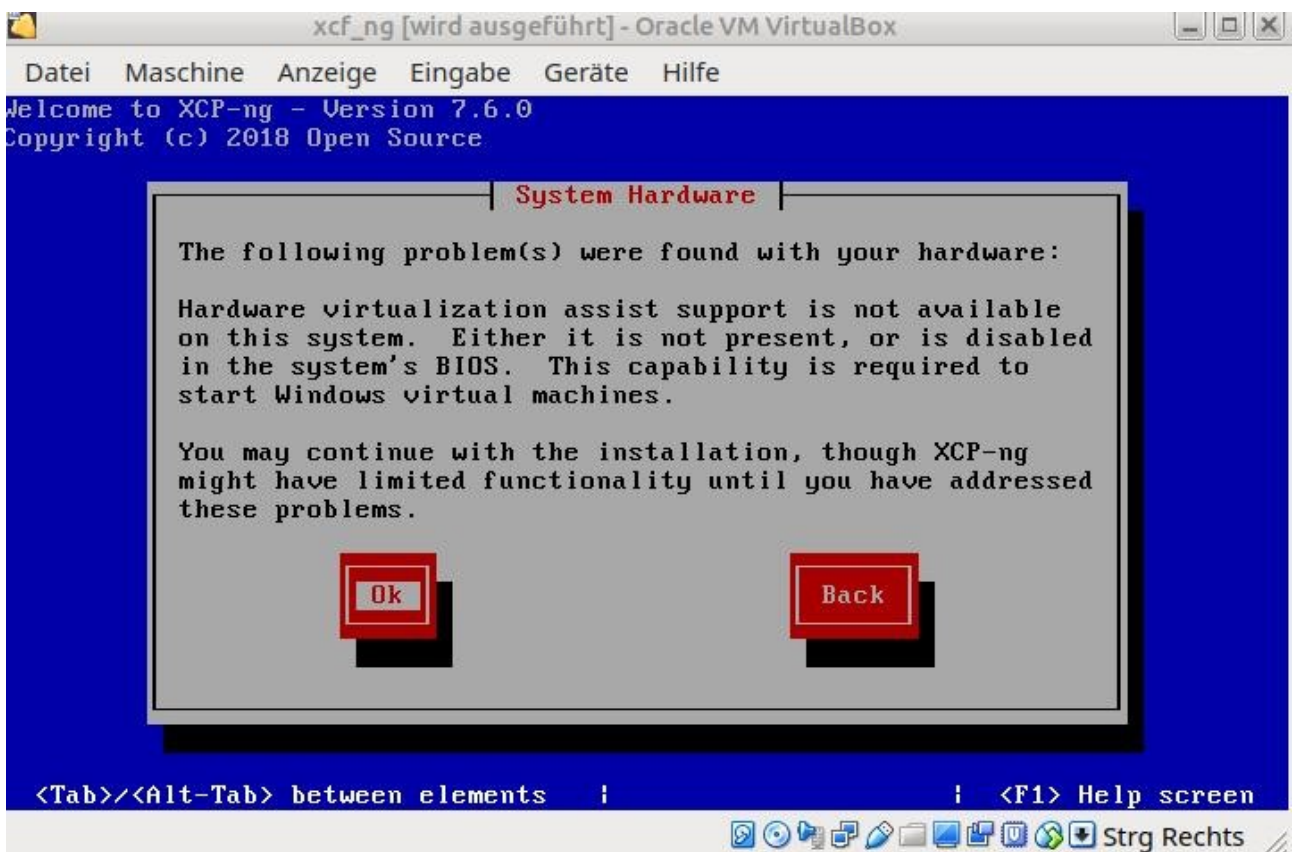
xcf_ng [wird ausgeführt] - Oracle VM VirtualBox

Datei Maschine Anzeige Eingabe Geräte Hilfe

Welcome to XCP-ng - Version 7.6.0
Copyright (c) 2018 Open Source

System Hardware

The following problem(s) were found with your hardware:

Hardware virtualization assist support is not available on this system. Either it is not present, or is disabled in the system's BIOS. This capability is required to start Windows virtual machines.

You may continue with the installation, though XCP-ng might have limited functionality until you have addressed these problems.

Ok

Back

<Tab>/<Alt-Tab> between elements | | <F1> Help screen

Strg Rechts